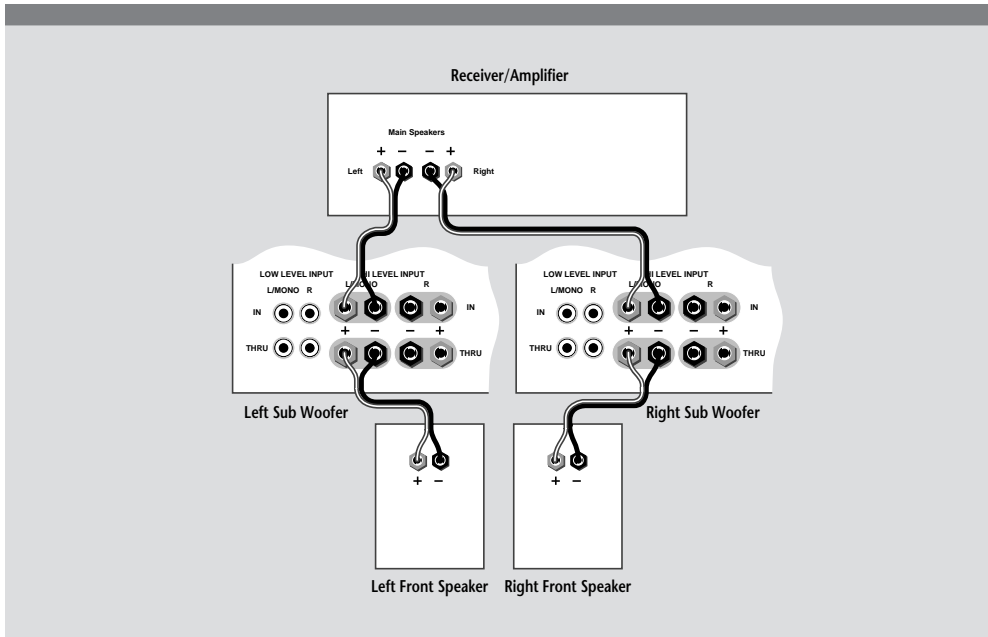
Receiver/Amplifier

Main Speakers

+ – – +

Left Right

LOW LEVEL INPUT
L/MONO R
IN
THRU

HI LEVEL INPUT
L/MONO R
+ – – +
IN
THRU

Left Sub Woofer

LOW LEVEL INPUT
L/MONO R
IN
THRU

HI LEVEL INPUT
L/MONO R
+ – – +
IN
THRU

Right Sub Woofer

+ –

Left Front Speaker

+ –

Right Front Speaker